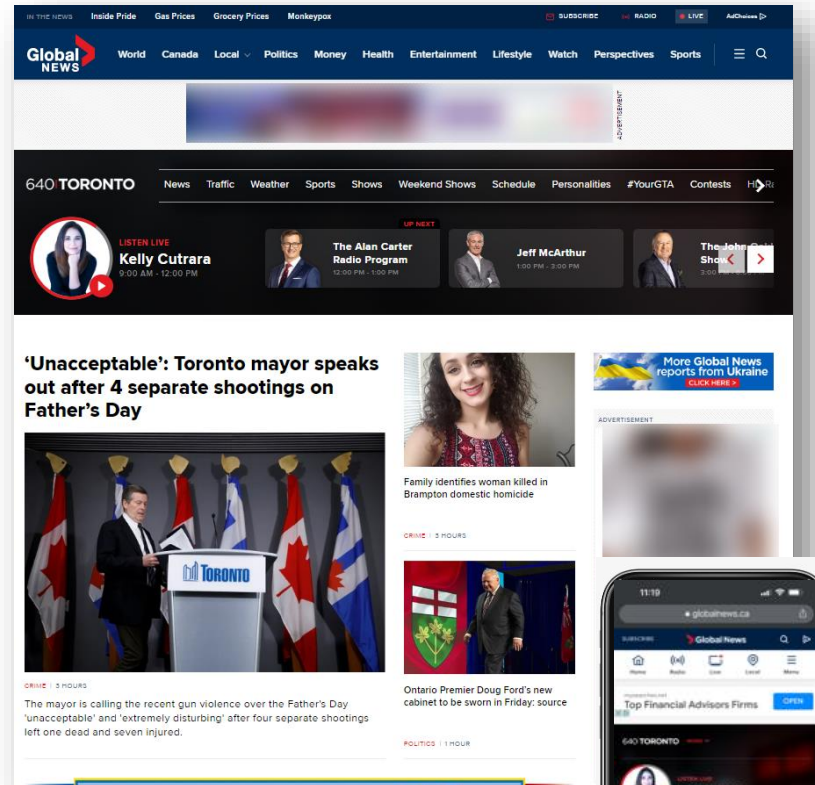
IN THE NEWS Inside Pride Gas Prices Grocery Prices Monkeypox

SUBSCRIBE RADIO LIVE AdChoices

Global NEWS World Canada Local Politics Money Health Entertainment Lifestyle Watch Perspectives Sports

ADVERTISEMENT

640 TORONTO News Traffic Weather Sports Shows Weekend Shows Schedule Personalities #YourGTA Contests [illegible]

LISTEN LIVE
Kelly Cutrara
9:00 AM - 12:00 PM

UP NEXT
The Alan Carter Radio Program
12:00 PM - 1:00 PM

Jeff McArthur
1:00 PM - 3:00 PM

The John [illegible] Show
3:00 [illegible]

'Unacceptable': Toronto mayor speaks out after 4 separate shootings on Father's Day

TORONTO

CRIME | 3 HOURS

The mayor is calling the recent gun violence over the Father's Day 'unacceptable' and 'extremely disturbing' after four separate shootings left one dead and seven injured.

Family identifies woman killed in Brampton domestic homicide

CRIME | 3 HOURS

Ontario Premier Doug Ford's new cabinet to be sworn in Friday: source

POLITICS | 1 HOUR

More Global News reports from Ukraine
CLICK HERE >

ADVERTISEMENT

11:19
globalnews.ca
SUBSCRIBE Global News
Home Radio Live Local Menu
Top Financial Advisors Firms OPEN
640 TORONTO
LISTEN LIVE